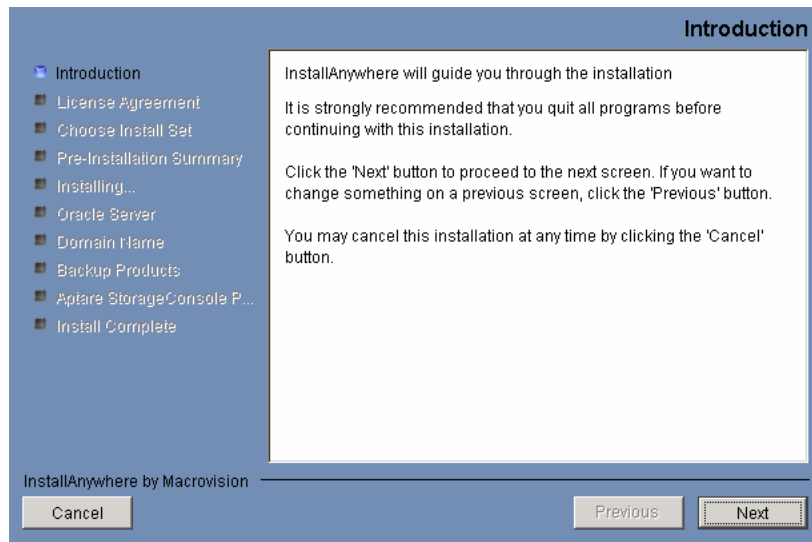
Introduction

Introduction
License Agreement
Choose Install Set
Pre-Installation Summary
Installing...
Oracle Server
Domain Name
Backup Products
Aptare StorageConsole P...
Install Complete

InstallAnywhere will guide you through the installation

It is strongly recommended that you quit all programs before continuing with this installation.

Click the 'Next' button to proceed to the next screen. If you want to change something on a previous screen, click the 'Previous' button.

You may cancel this installation at any time by clicking the 'Cancel' button.

InstallAnywhere by Macrovision

Cancel

Previous

Next